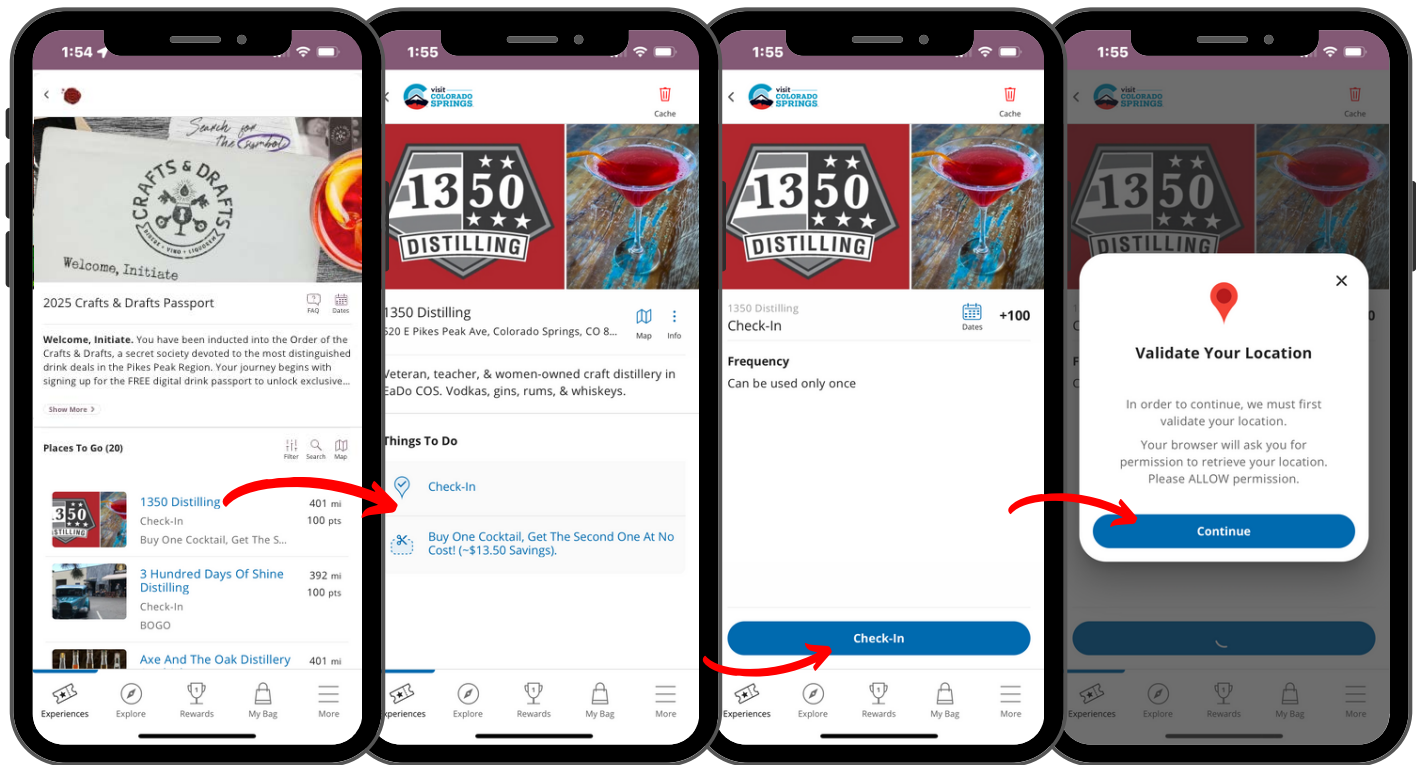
1:54

Search for the Symbol

CRAFTS & DRAFTS

Welcome, Initiate

2025 Crafts & Drafts Passport

FAQ Dates

**Welcome, Initiate.** You have been inducted into the Order of the Crafts & Drafts, a secret society devoted to the most distinguished drink deals in the Pikes Peak Region. Your journey begins with signing up for the FREE digital drink passport to unlock exclusive...

Show More

Places To Go (20)

Filter Search Map

1350 Distilling
Check-In
Buy One Cocktail, Get The S...
401 mi
100 pts

3 Hundred Days Of Shine Distilling
Check-In
BOGO
392 mi
100 pts

Axe And The Oak Distillery
401 mi

Experiences Explore Rewards My Bag More

1:55

visit COLORADO SPRINGS

Cache

1350 DISTILLING

1350 Distilling
520 E Pikes Peak Ave, Colorado Springs, CO 8...

Map Info

Veteran, teacher, & women-owned craft distillery in EaDo COS. Vodkas, gins, rums, & whiskeys.

Things To Do

Check-In

Buy One Cocktail, Get The Second One At No Cost! (~$13.50 Savings).

Experiences Explore Rewards My Bag More

1:55

visit COLORADO SPRINGS

Cache

1350 DISTILLING

1350 Distilling
Check-In

Dates +100

Frequency
Can be used only once

Check-In

Experiences Explore Rewards My Bag More

1:55

visit COLORADO SPRINGS

Cache

1350 DISTILLING

Validate Your Location

In order to continue, we must first validate your location.

Your browser will ask you for permission to retrieve your location. Please ALLOW permission.

Continue

Experiences Explore Rewards My Bag More